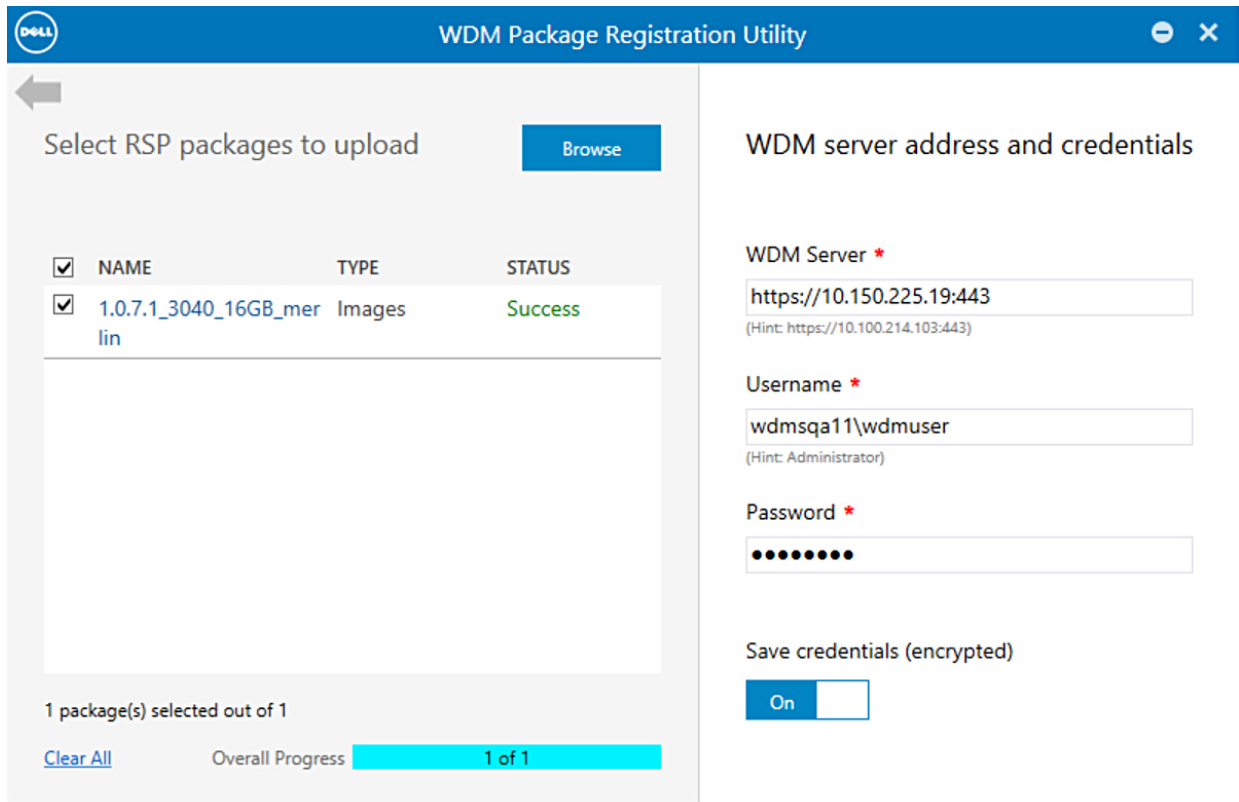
DELL

WDM Package Registration Utility

Select RSP packages to upload

Browse

| NAME | TYPE | STATUS |
|---|---|---|
| 1.0.7.1_3040_16GB_merlin | Images | Success |

1 package(s) selected out of 1

Clear All

Overall Progress 1 of 1

WDM server address and credentials

WDM Server *

https://10.150.225.19:443

(Hint: https://10.100.214.103:443)

Username *

wdmsqa11\wdmuser

(Hint: Administrator)

Password *

••••••••

Save credentials (encrypted)

On